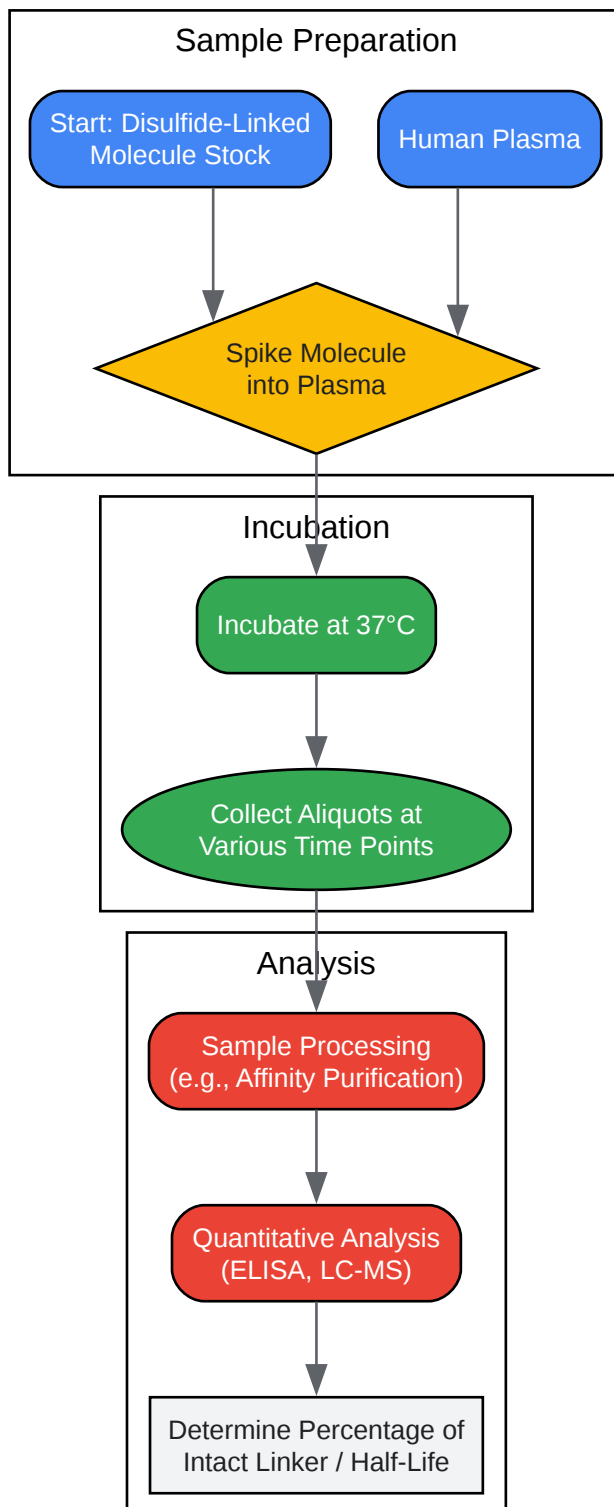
Sample Preparation

Start: Disulfide-Linked Molecule Stock

Human Plasma

Spike Molecule into Plasma

Incubation

Incubate at 37°C

Collect Aliquots at Various Time Points

Analysis

Sample Processing (e.g., Affinity Purification)

Quantitative Analysis (ELISA, LC-MS)

Determine Percentage of Intact Linker / Half-Life